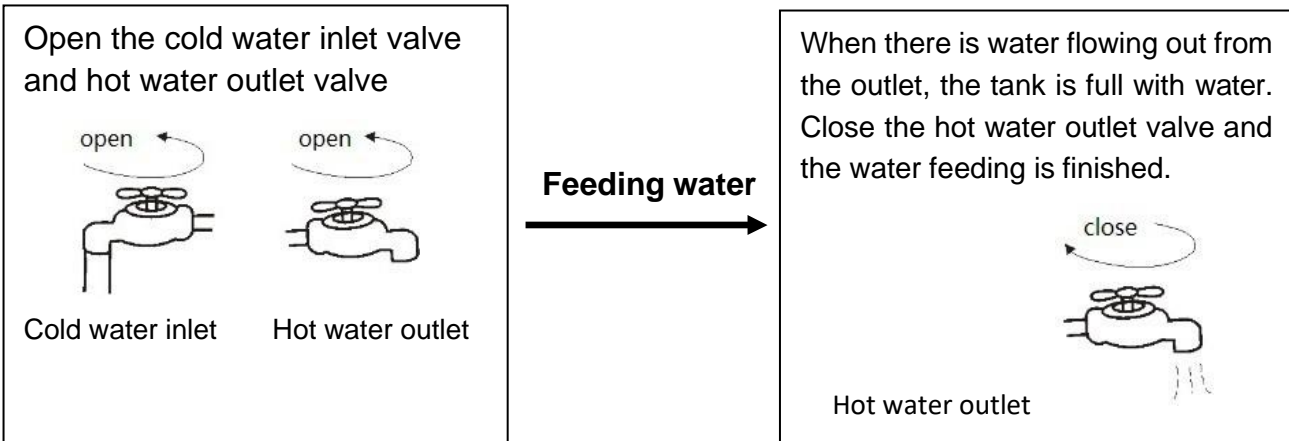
Open the cold water inlet valve and hot water outlet valve

open

open

Cold water inlet

Hot water outlet

Feeding water

When there is water flowing out from the outlet, the tank is full with water. Close the hot water outlet valve and the water feeding is finished.

close

Hot water outlet